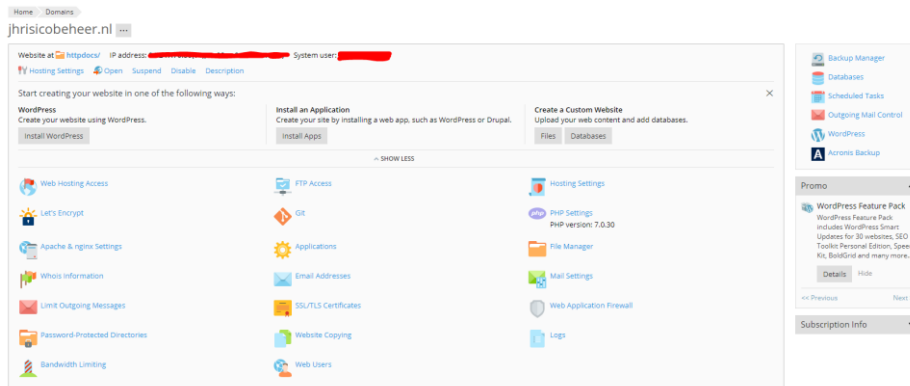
Home Domains

jhrisicobeheer.nl ...

Website at httpdocs/ IP address: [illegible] System user: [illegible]

Hosting Settings Open Suspend Disable Description

Start creating your website in one of the following ways:

×

WordPress
Create your website using WordPress.
Install WordPress

Install an Application
Create your site by installing a web app, such as WordPress or Drupal.
Install Apps

Create a Custom Website
Upload your web content and add databases.
Files Databases

SHOW LESS

Web Hosting Access
FTP Access
Hosting Settings
Let's Encrypt
Git
PHP Settings
PHP version: 7.0.30
Apache & nginx Settings
Applications
File Manager
Whois Information
Email Addresses
Mail Settings
Limit Outgoing Messages
SSL/TLS Certificates
Web Application Firewall
Password-Protected Directories
Website Copying
Logs
Bandwidth Limiting
Web Users

Backup Manager
Databases
Scheduled Tasks
Outgoing Mail Control
WordPress
Acronis Backup

Promo

WordPress Feature Pack
WordPress Feature Pack includes WordPress Smart Updates for 30 websites, SEO Toolkit Personal Edition, Speed Kit, BoldGrid and many more.

Details Hide

<< Previous Next

Subscription Info